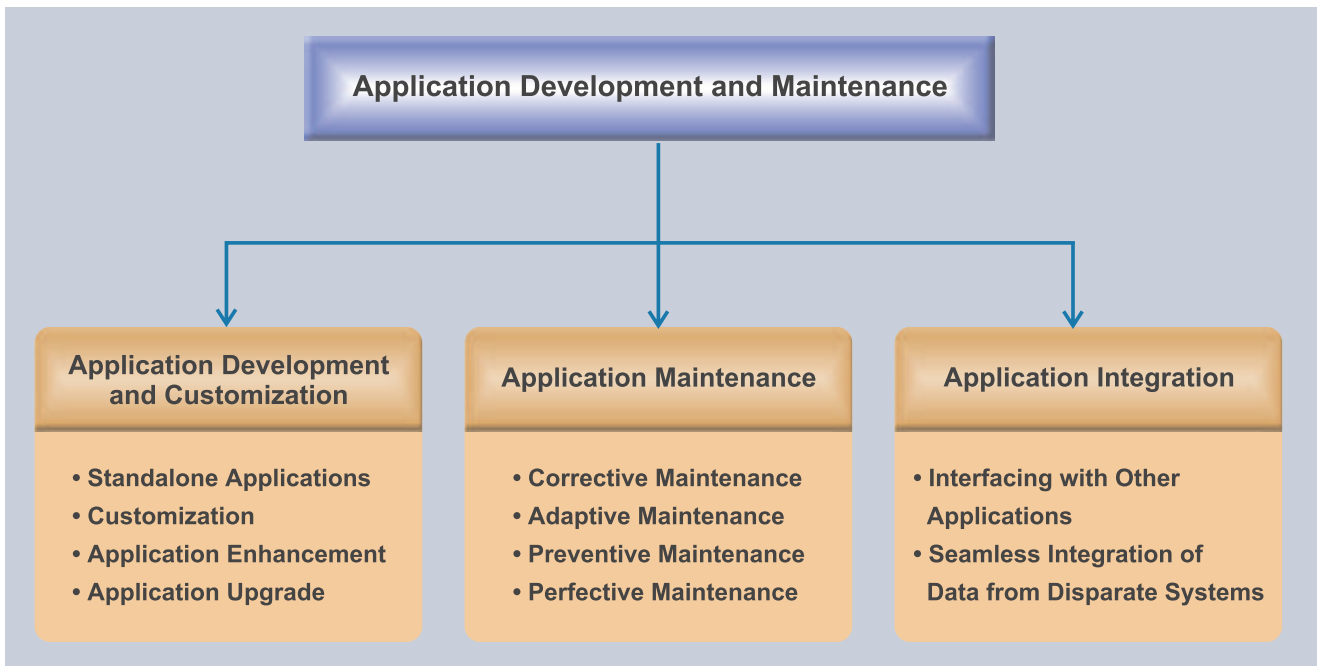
Application Development and Maintenance

Application Development and Customization

• Standalone Applications
• Customization
• Application Enhancement
• Application Upgrade

Application Maintenance

• Corrective Maintenance
• Adaptive Maintenance
• Preventive Maintenance
• Perfective Maintenance

Application Integration

• Interfacing with Other Applications
• Seamless Integration of Data from Disparate Systems